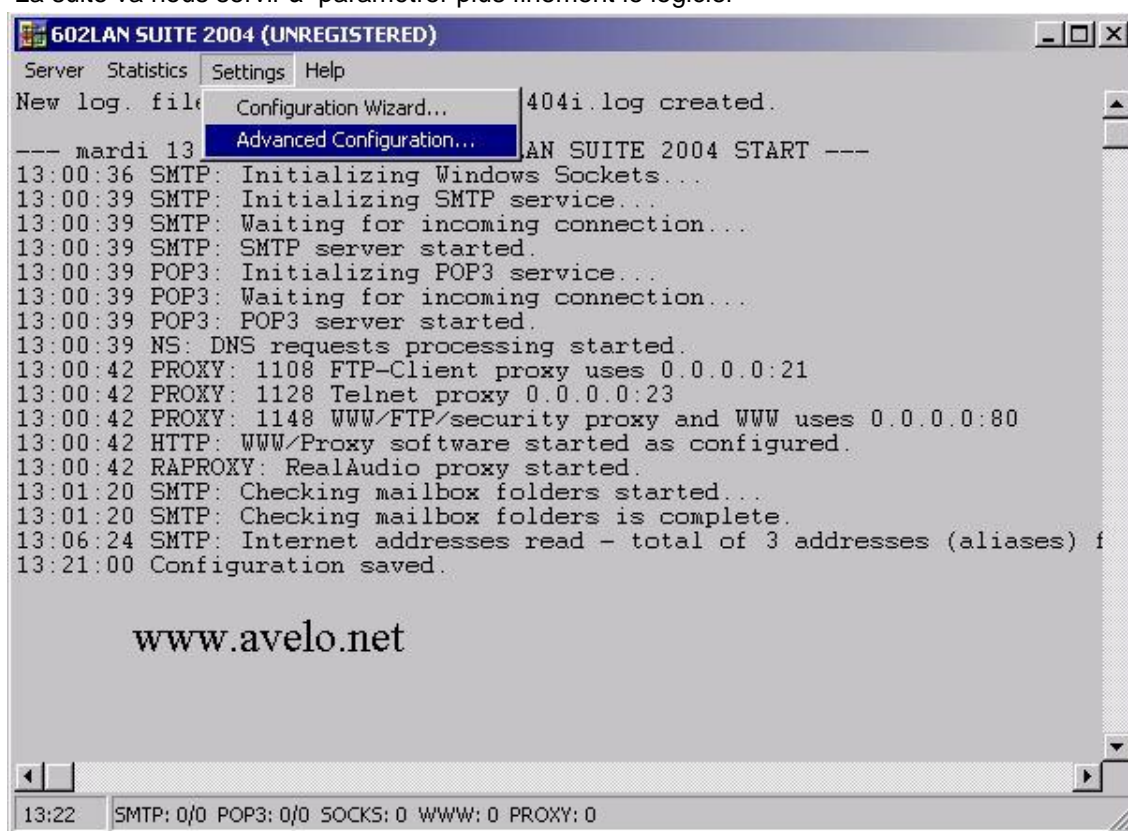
La suite va nous servir à paramétrer plus finement le logiciel

602LAN SUITE 2004 (UNREGISTERED)

Server Statistics Settings Help

Configuration Wizard...
Advanced Configuration...

New log. file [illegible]404i.log created.

--- mardi 13 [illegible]AN SUITE 2004 START ---
13:00:36 SMTP: Initializing Windows Sockets...
13:00:39 SMTP: Initializing SMTP service...
13:00:39 SMTP: Waiting for incoming connection...
13:00:39 SMTP: SMTP server started.
13:00:39 POP3: Initializing POP3 service...
13:00:39 POP3: Waiting for incoming connection...
13:00:39 POP3: POP3 server started.
13:00:39 NS: DNS requests processing started.
13:00:42 PROXY: 1108 FTP-Client proxy uses 0.0.0.0:21
13:00:42 PROXY: 1128 Telnet proxy 0.0.0.0:23
13:00:42 PROXY: 1148 WWW/FTP/security proxy and WWW uses 0.0.0.0:80
13:00:42 HTTP: WWW/Proxy software started as configured.
13:00:42 RAPROXY: RealAudio proxy started.
13:01:20 SMTP: Checking mailbox folders started...
13:01:20 SMTP: Checking mailbox folders is complete.
13:06:24 SMTP: Internet addresses read - total of 3 addresses (aliases) f
13:21:00 Configuration saved.

www.avelo.net

13:22 SMTP: 0/0 POP3: 0/0 SOCKS: 0 WWW: 0 PROXY: 0